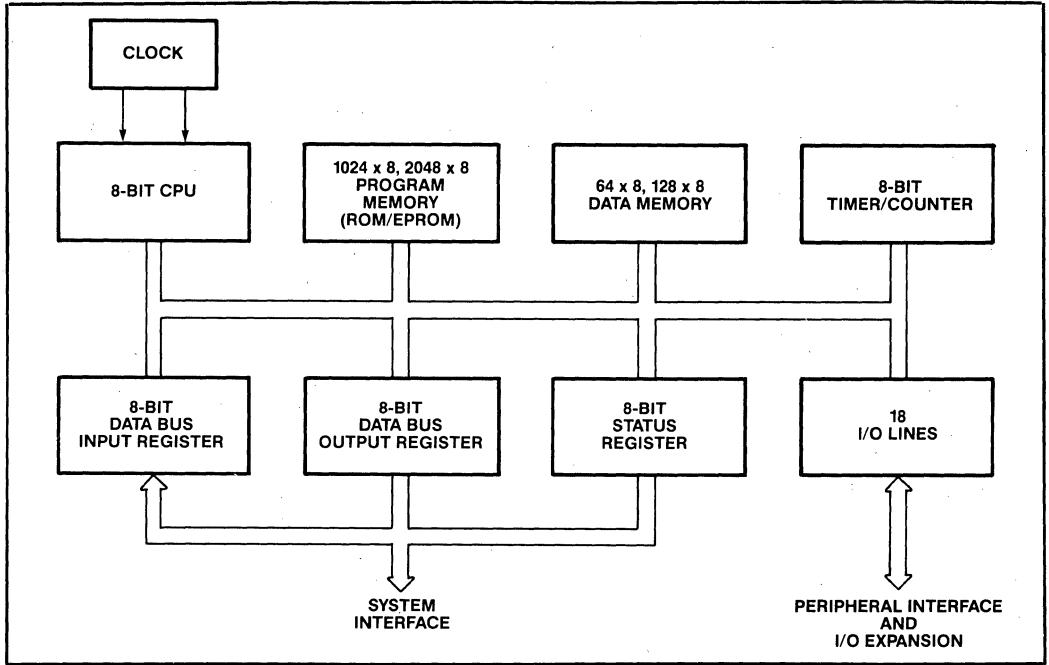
CLOCK

8-BIT CPU

1024 x 8, 2048 x 8 PROGRAM MEMORY (ROM/EPROM)

64 x 8, 128 x 8 DATA MEMORY

8-BIT TIMER/COUNTER

8-BIT DATA BUS INPUT REGISTER

8-BIT DATA BUS OUTPUT REGISTER

8-BIT STATUS REGISTER

18 I/O LINES

SYSTEM INTERFACE

PERIPHERAL INTERFACE AND I/O EXPANSION